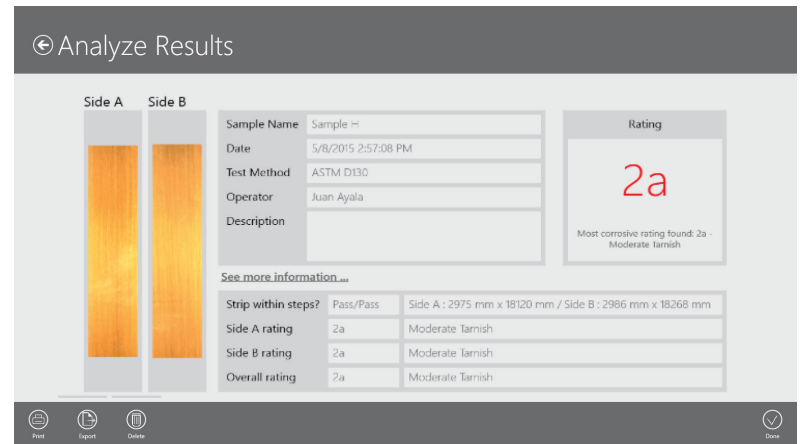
Analyze Results

Side A Side B

| Sample Name | Sample H |
|---|---|
| Date | 5/8/2015 2:57:08 PM |
| Test Method | ASTM D130 |
| Operator | Juan Ayala |
| Description | |

Rating

2a

Most corrosive rating found: 2a - Moderate Tarnish

See more information ...

| Strip within steps? | Pass/Pass | Side A : 2975 mm x 18120 mm / Side B : 2986 mm x 18268 mm |
|---|---|---|
| Side A rating | 2a | Moderate Tarnish |
| Side B rating | 2a | Moderate Tarnish |
| Overall rating | 2a | Moderate Tarnish |

Print Export Delete

Done